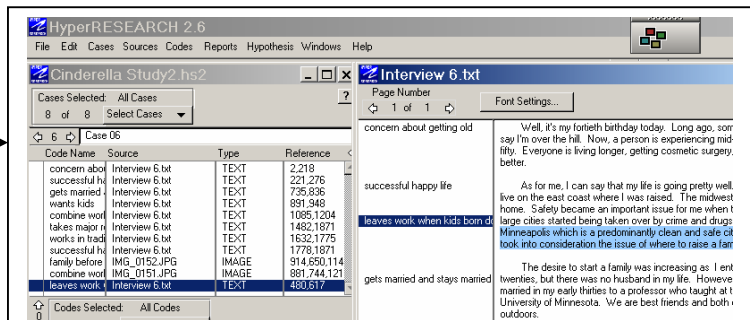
HyperRESEARCH 2.6

File Edit Cases Sources Codes Reports Hypothesis Windows Help

Cinderella Study2.hs2

Cases Selected: All Cases

8 of 8 Select Cases

?

6 Case 06

| Code Name | Source | Type | Reference |
|---|---|---|---|
| concern abou | Interview 6.txt | TEXT | 2,218 |
| successful ha | Interview 6.txt | TEXT | 221,276 |
| gets married a | Interview 6.txt | TEXT | 735,836 |
| wants kids | Interview 6.txt | TEXT | 891,948 |
| combine worl | Interview 6.txt | TEXT | 1085,1204 |
| takes major r | Interview 6.txt | TEXT | 1482,1871 |
| works in tradi | Interview 6.txt | TEXT | 1632,1775 |
| leaves work v | Interview 6.txt | TEXT | 1778,1871 |
| family before | IMG_0152.JPG | IMAGE | 914,650,114 |
| combine worl | IMG_0151.JPG | IMAGE | 881,744,121 |
| leaves work v | Interview 6.txt | TEXT | 480,617 |

Codes Selected: All Codes

0

Interview 6.txt

Page Number

1 of 1

Font Settings...

concern about getting old

Well, it's my fortieth birthday today. Long ago, som say I'm over the hill. Now, a person is experiencing mid- fifty. Everyone is living longer, getting cosmetic surgery, better.

successful happy life

As for me, I can say that my life is going pretty well. live on the east coast where I was raised. The midwest home. Safety became an important issue for me when t large cities started being taken over by crime and drugs Minneapolis which is a predominantly clean and safe cit took into consideration the issue of where to raise a fam

leaves work when kids born de

gets married and stays married

The desire to start a family was increasing as I ent twenties, but there was no husband in my life. Howeve married in my early thirties to a professor who taught at t University of Minnesota. We are best friends and both c outdoors.